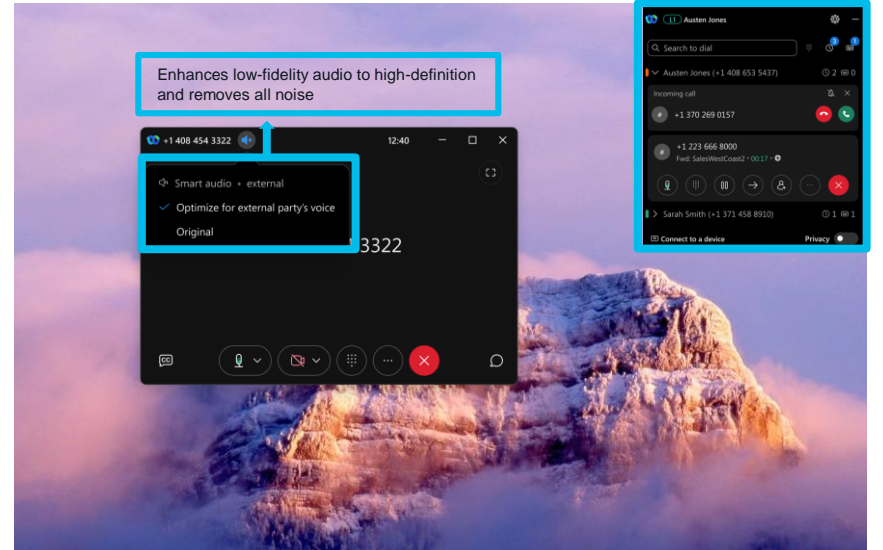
Enhances low-fidelity audio to high-definition and removes all noise

+1 408 454 3322

12:40

Smart audio • external

Optimize for external party's voice

Original

3322

CC

AJ Austen Jones

Search to dial

3

1

Austen Jones (+1 408 653 5437)

2

0

Incoming call

+1 370 269 0157

+1 223 666 8000

Fwd: SalesWestCoast2 • 00:17 •

Sarah Smith (+1 371 458 8910)

1

1

Connect to a device

Privacy